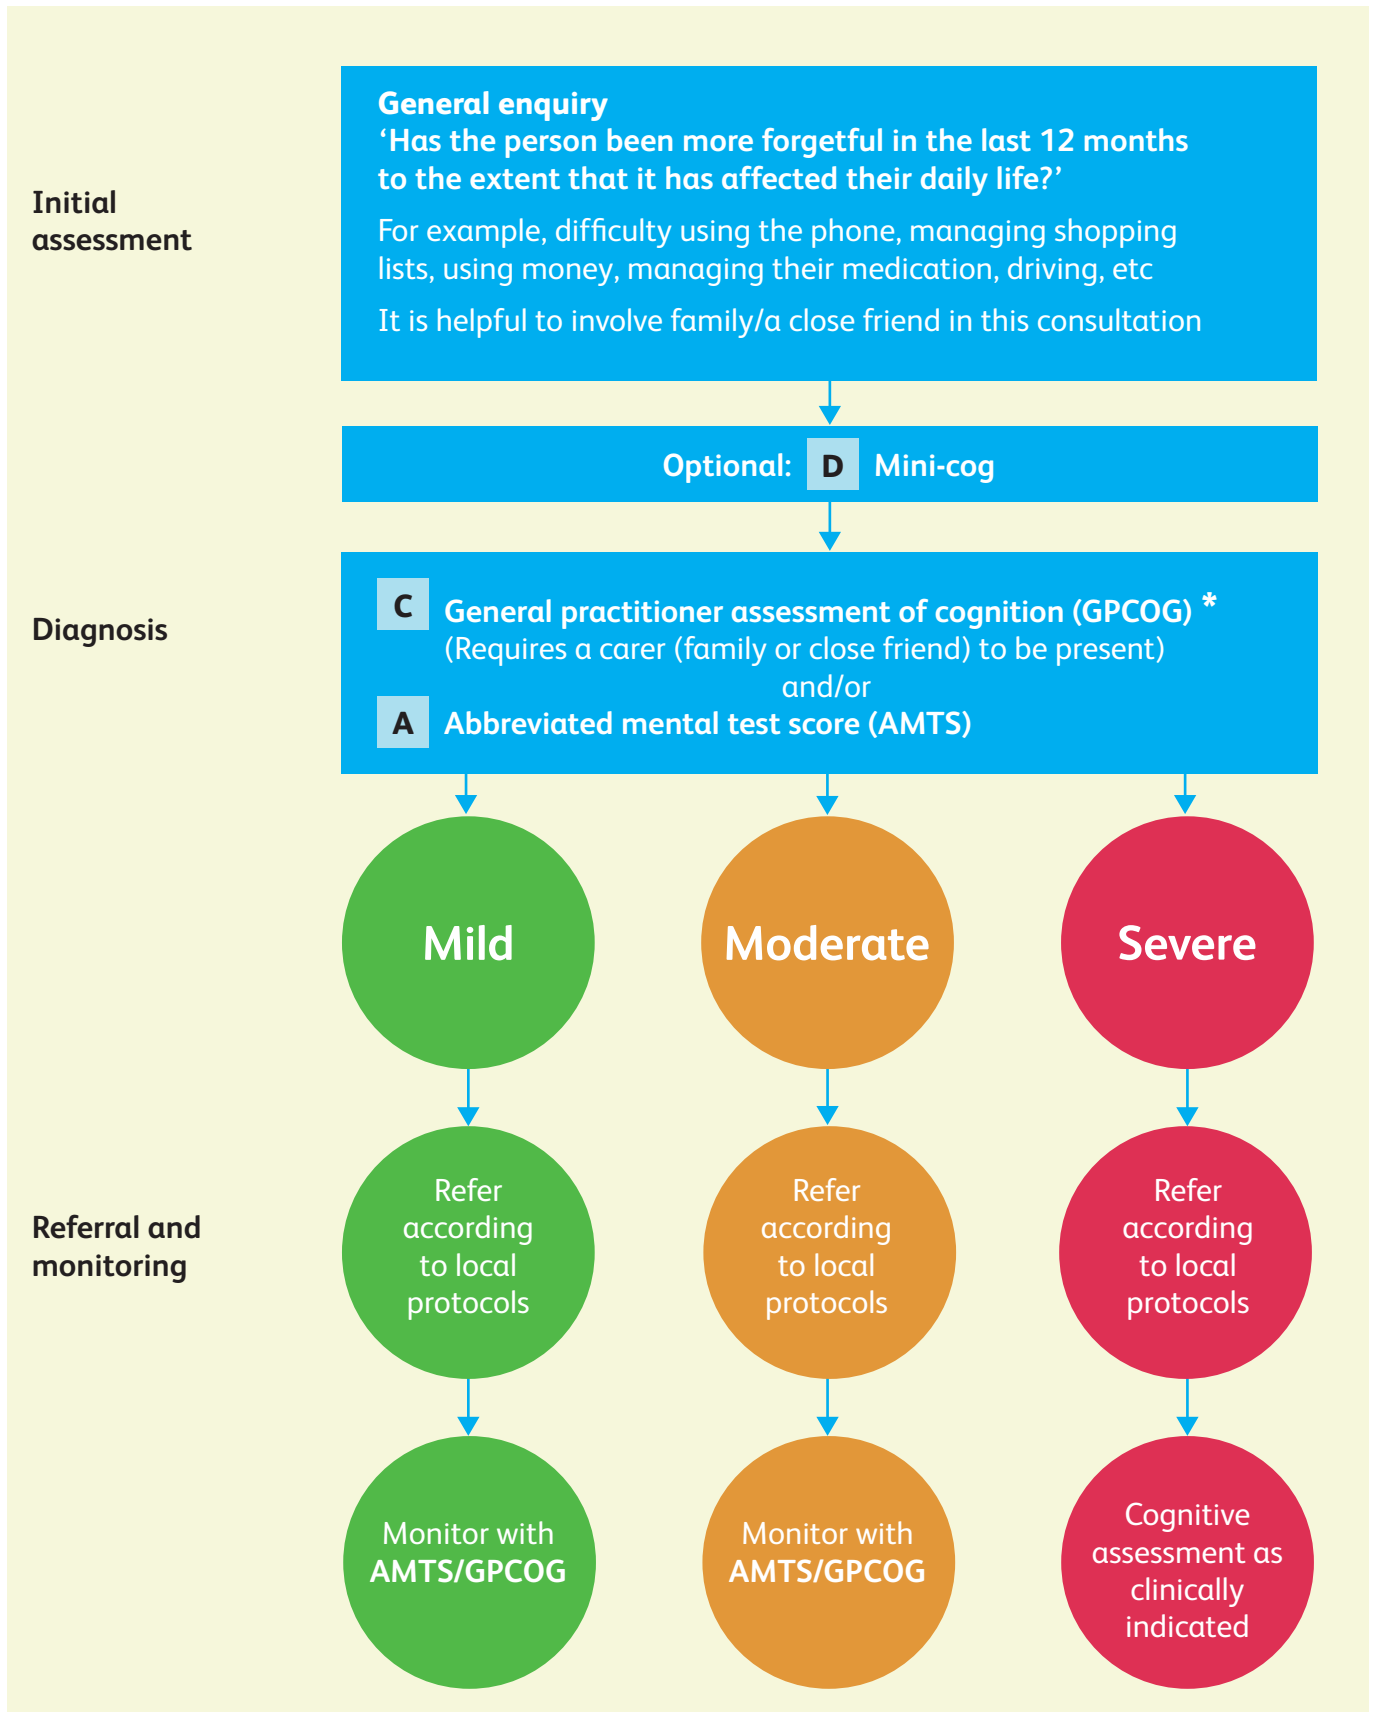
Initial assessment

General enquiry
'Has the person been more forgetful in the last 12 months to the extent that it has affected their daily life?'

For example, difficulty using the phone, managing shopping lists, using money, managing their medication, driving, etc

It is helpful to involve family/a close friend in this consultation

Optional: D Mini-cog

Diagnosis

C General practitioner assessment of cognition (GPCOG) *
(Requires a carer (family or close friend) to be present)
and/or
A Abbreviated mental test score (AMTS)

Mild

Moderate

Severe

Referral and monitoring

Refer according to local protocols

Refer according to local protocols

Refer according to local protocols

Monitor with AMTS/GPCOG

Monitor with AMTS/GPCOG

Cognitive assessment as clinically indicated